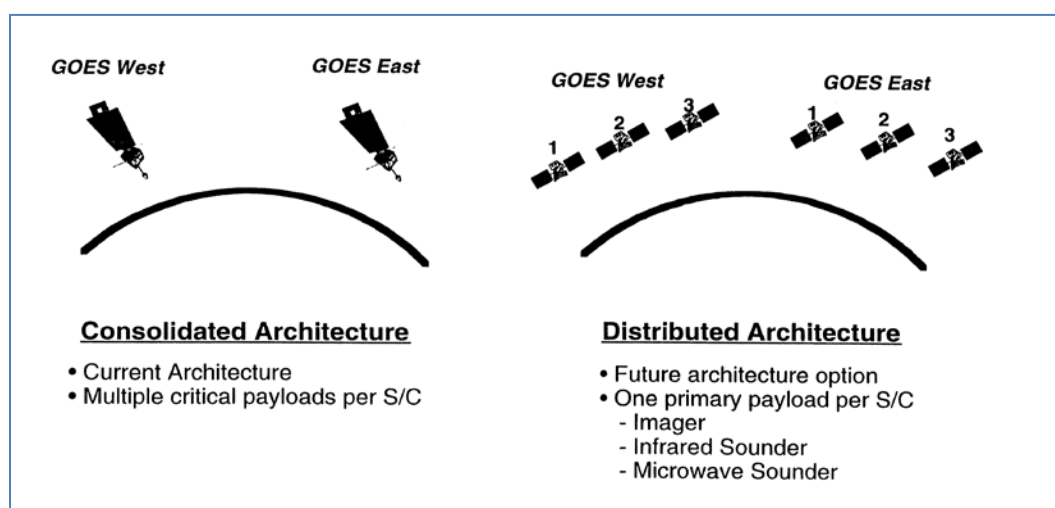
GOES West

GOES East

GOES West

1 2 3

GOES East

1 2 3

Consolidated Architecture

• Current Architecture
• Multiple critical payloads per S/C

Distributed Architecture

• Future architecture option
• One primary payload per S/C
- Imager
- Infrared Sounder
- Microwave Sounder